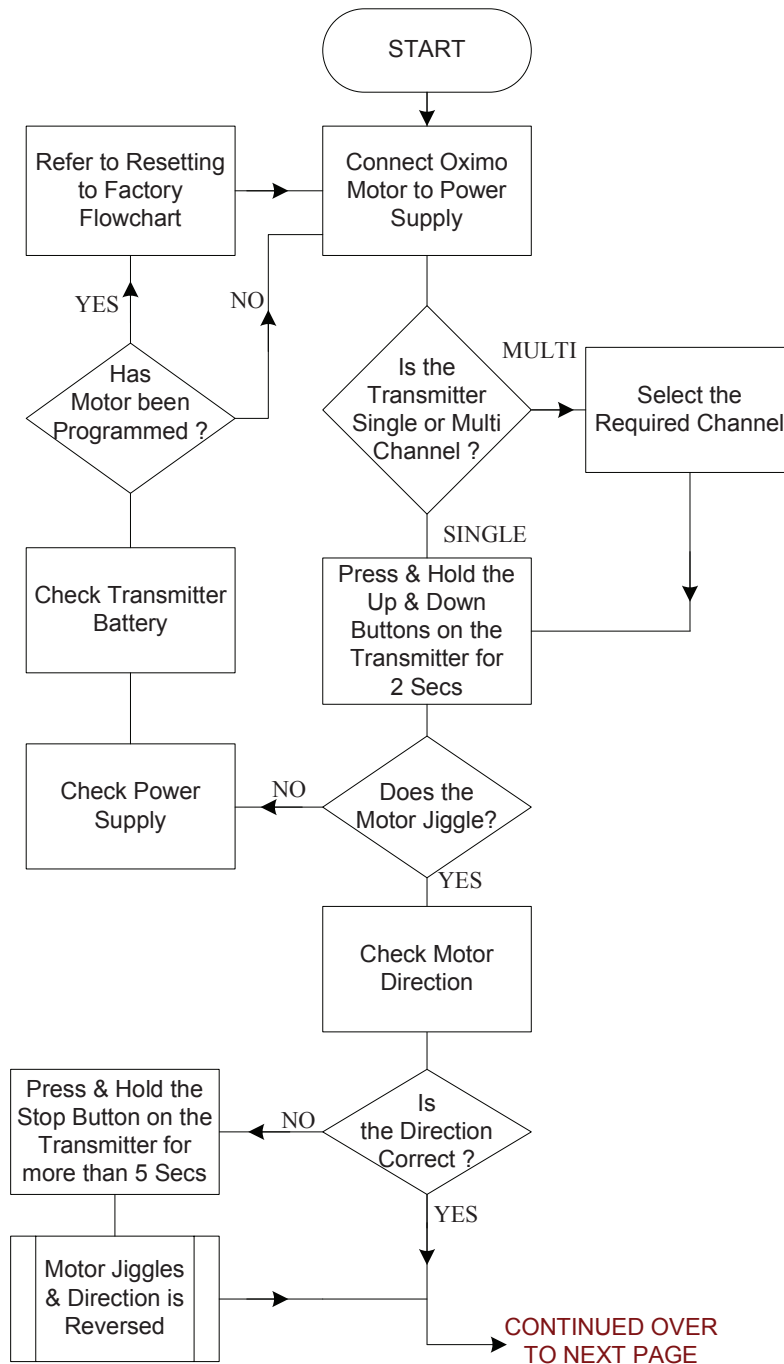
START

Refer to Resetting to Factory Flowchart

Connect Oximo Motor to Power Supply

YES

NO

Has Motor been Programmed ?

Is the Transmitter Single or Multi Channel ?

MULTI

Select the Required Channel

SINGLE

Check Transmitter Battery

Press & Hold the Up & Down Buttons on the Transmitter for 2 Secs

Check Power Supply

NO

Does the Motor Jiggle?

YES

Check Motor Direction

Press & Hold the Stop Button on the Transmitter for more than 5 Secs

NO

Is the Direction Correct ?

YES

Motor Jiggles & Direction is Reversed

CONTINUED OVER TO NEXT PAGE